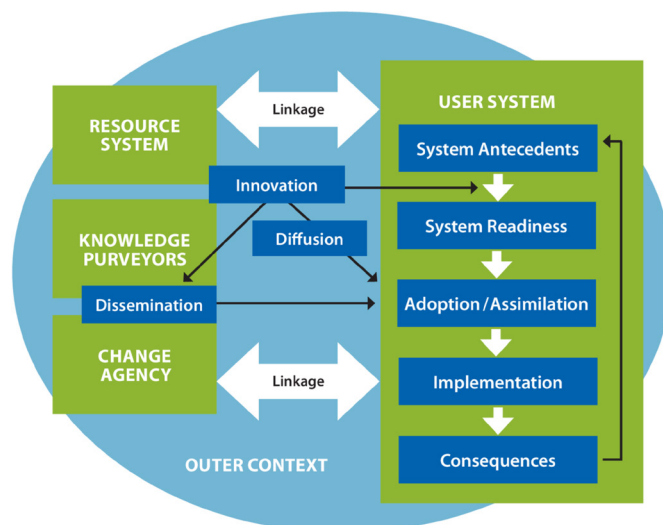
RESOURCE SYSTEM

Linkage

USER SYSTEM

System Antecedents

Innovation

KNOWLEDGE PURVEYORS

Diffusion

System Readiness

Dissemination

Adoption / Assimilation

CHANGE AGENCY

Linkage

Implementation

OUTER CONTEXT

Consequences